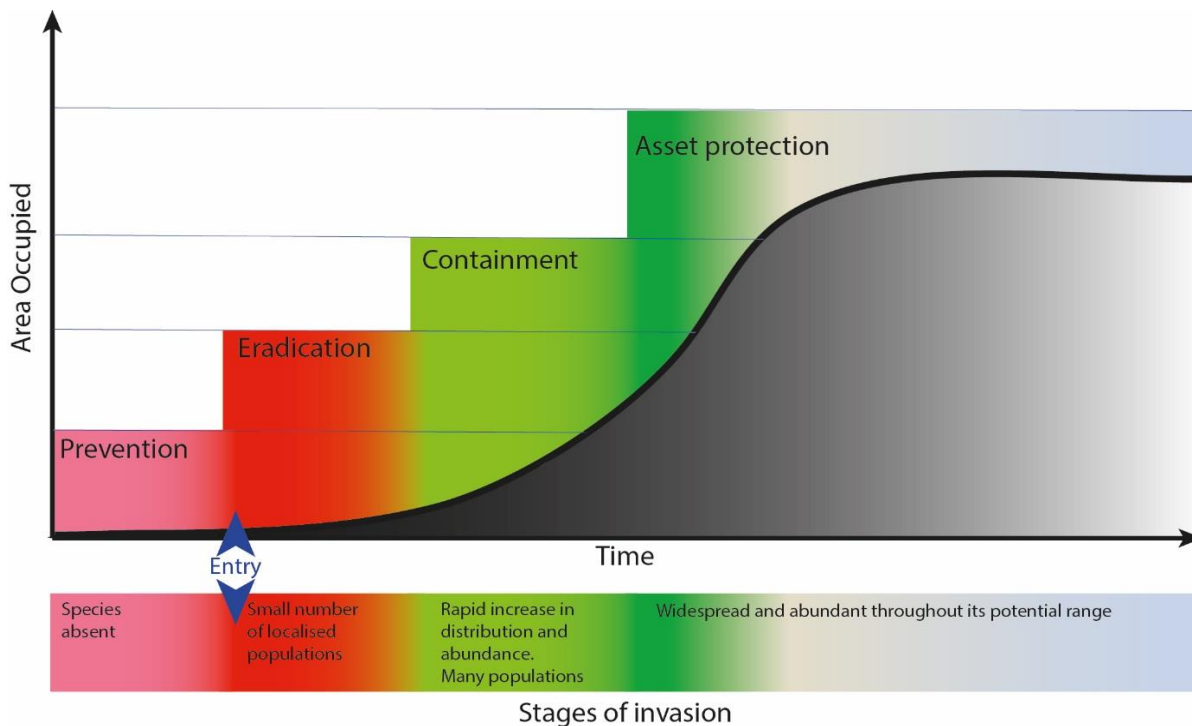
Area Occupied

Asset protection

Containment

Eradication

Prevention

Entry

Time

Species absent

Small number of localised populations

Rapid increase in distribution and abundance. Many populations

Widespread and abundant throughout its potential range

Stages of invasion